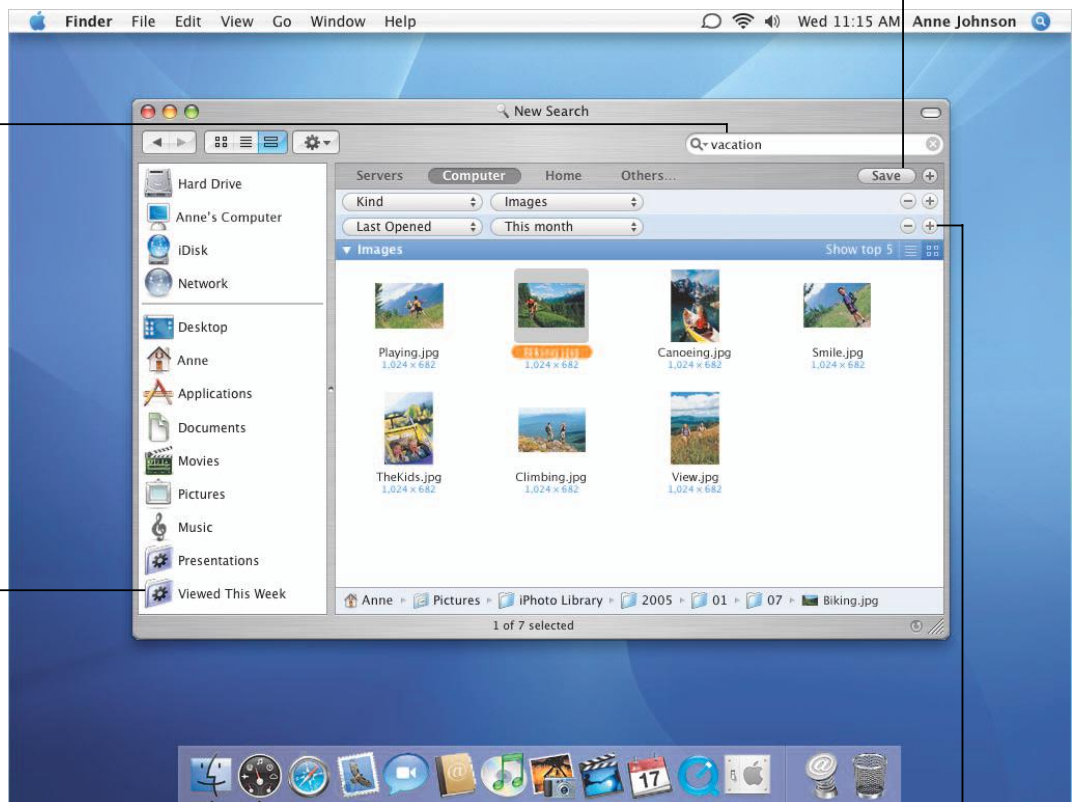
Finder File Edit View Go Window Help

Wed 11:15 AM Anne Johnson

New Search

vacation

Servers Computer Home Others...

Save

Kind

Images

Last Opened

This month

Images

Show top 5

Hard Drive

Anne's Computer

iDisk

Network

Desktop

Anne

Applications

Documents

Movies

Pictures

Music

Presentations

Viewed This Week

Playing.jpg
1,024 × 682

Biking.jpg
1,024 × 682

Canoeing.jpg
1,024 × 682

Smile.jpg
1,024 × 682

TheKids.jpg
1,024 × 682

Climbing.jpg
1,024 × 682

View.jpg
1,024 × 682

Anne ▸ Pictures ▸ iPhoto Library ▸ 2005 ▸ 01 ▸ 07 ▸ Biking.jpg

1 of 7 selected

17